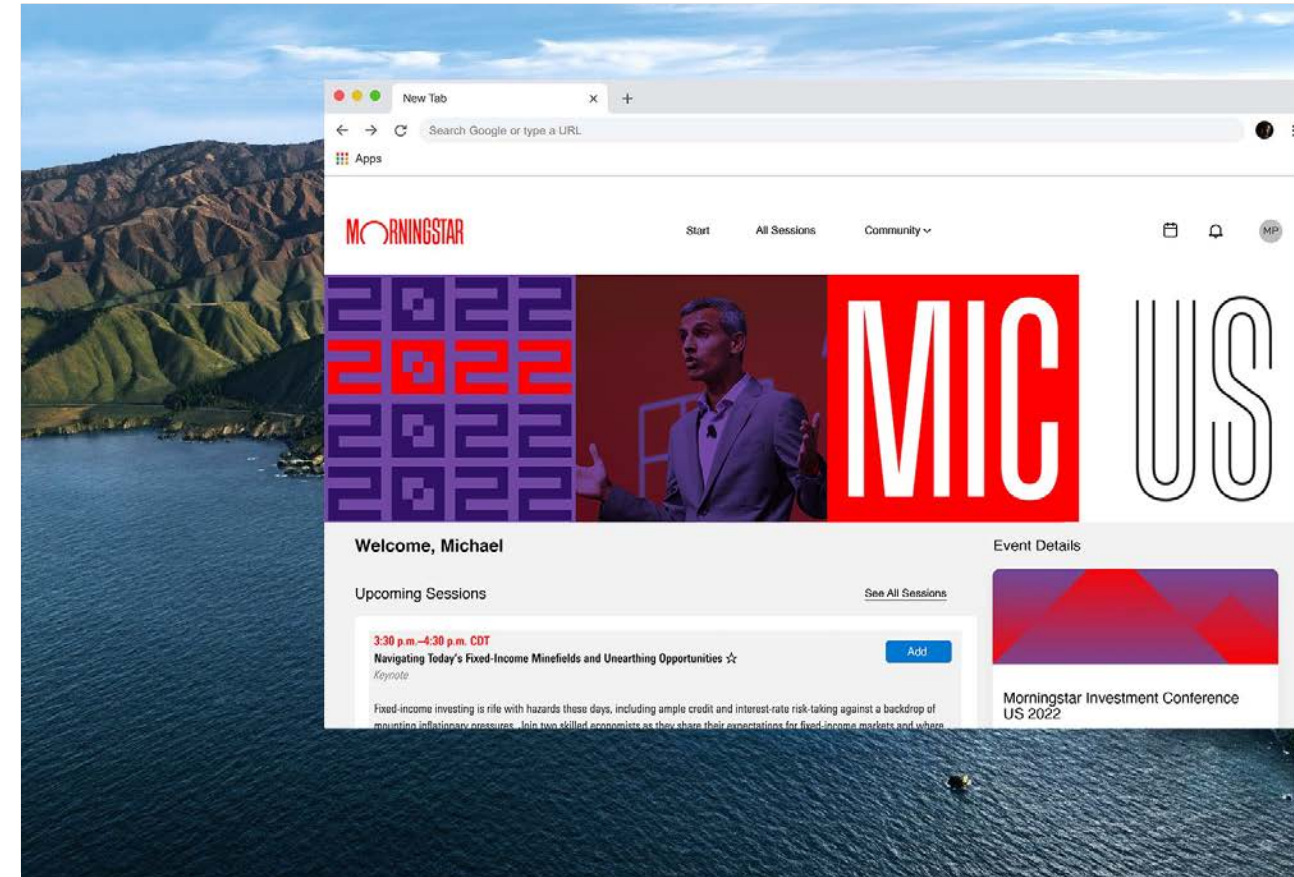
New Tab ×
+
Search Google or type a URL
Apps

MORNINGSTAR
Start
All Sessions
Community
MP

2022
2022
2022
2022
MIC
US

Welcome, Michael

Upcoming Sessions
See All Sessions

3:30 p.m.–4:30 p.m. CDT
Navigating Today's Fixed-Income Minefields and Unearthing Opportunities ☆
Keynote
Add

Fixed-income investing is rife with hazards these days, including ample credit and interest-rate risk-taking against a backdrop of mounting inflationary pressures. Join two skilled economists as they share their expectations for fixed-income markets and where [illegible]

Event Details

Morningstar Investment Conference US 2022